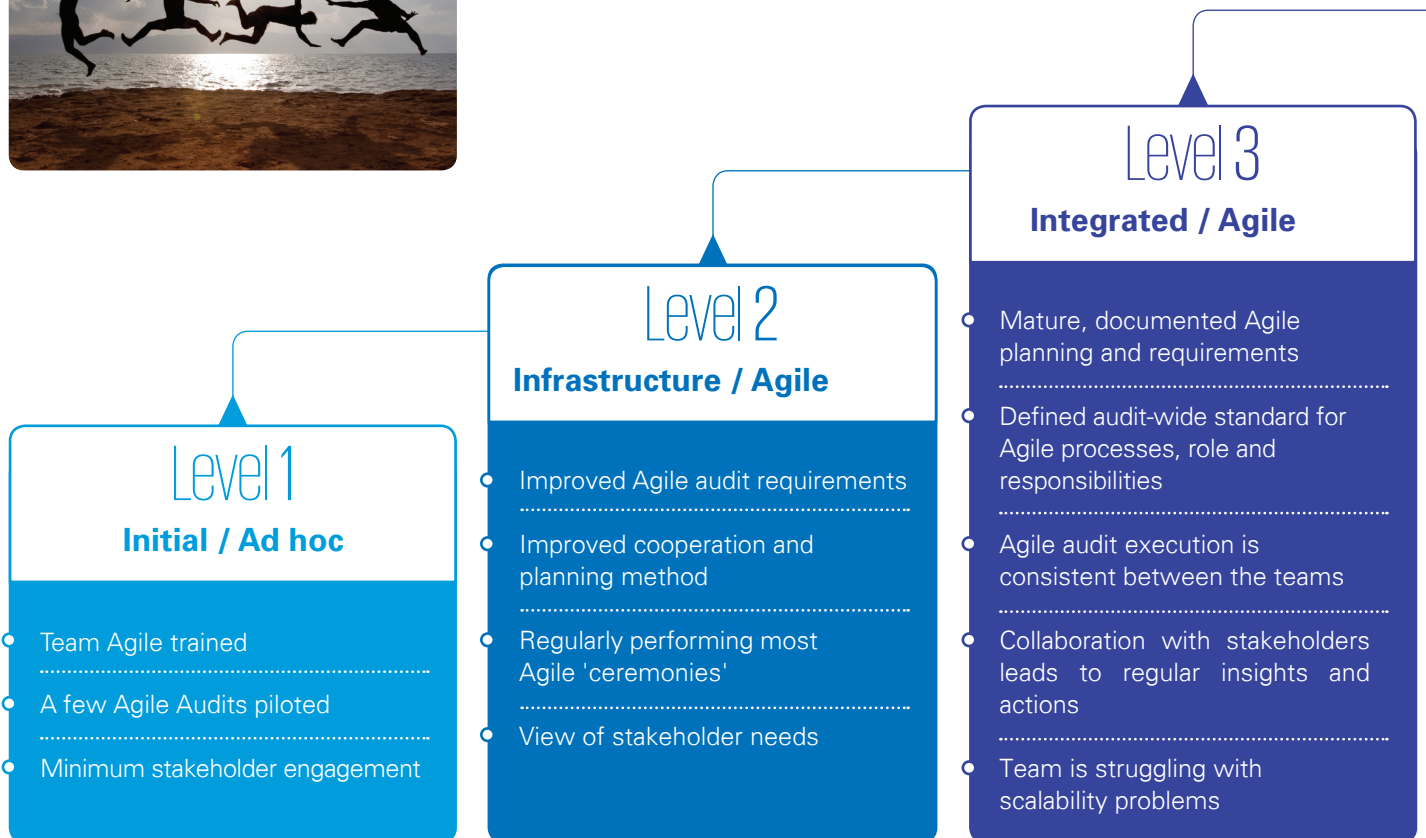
Level 3
Integrated / Agile

Mature, documented Agile planning and requirements

Defined audit-wide standard for Agile processes, role and responsibilities

Agile audit execution is consistent between the teams

Collaboration with stakeholders leads to regular insights and actions

Team is struggling with scalability problems

Level 2
Infrastructure / Agile

Improved Agile audit requirements

Improved cooperation and planning method

Regularly performing most Agile 'ceremonies'

View of stakeholder needs

Level 1
Initial / Ad hoc

Team Agile trained

A few Agile Audits piloted

Minimum stakeholder engagement